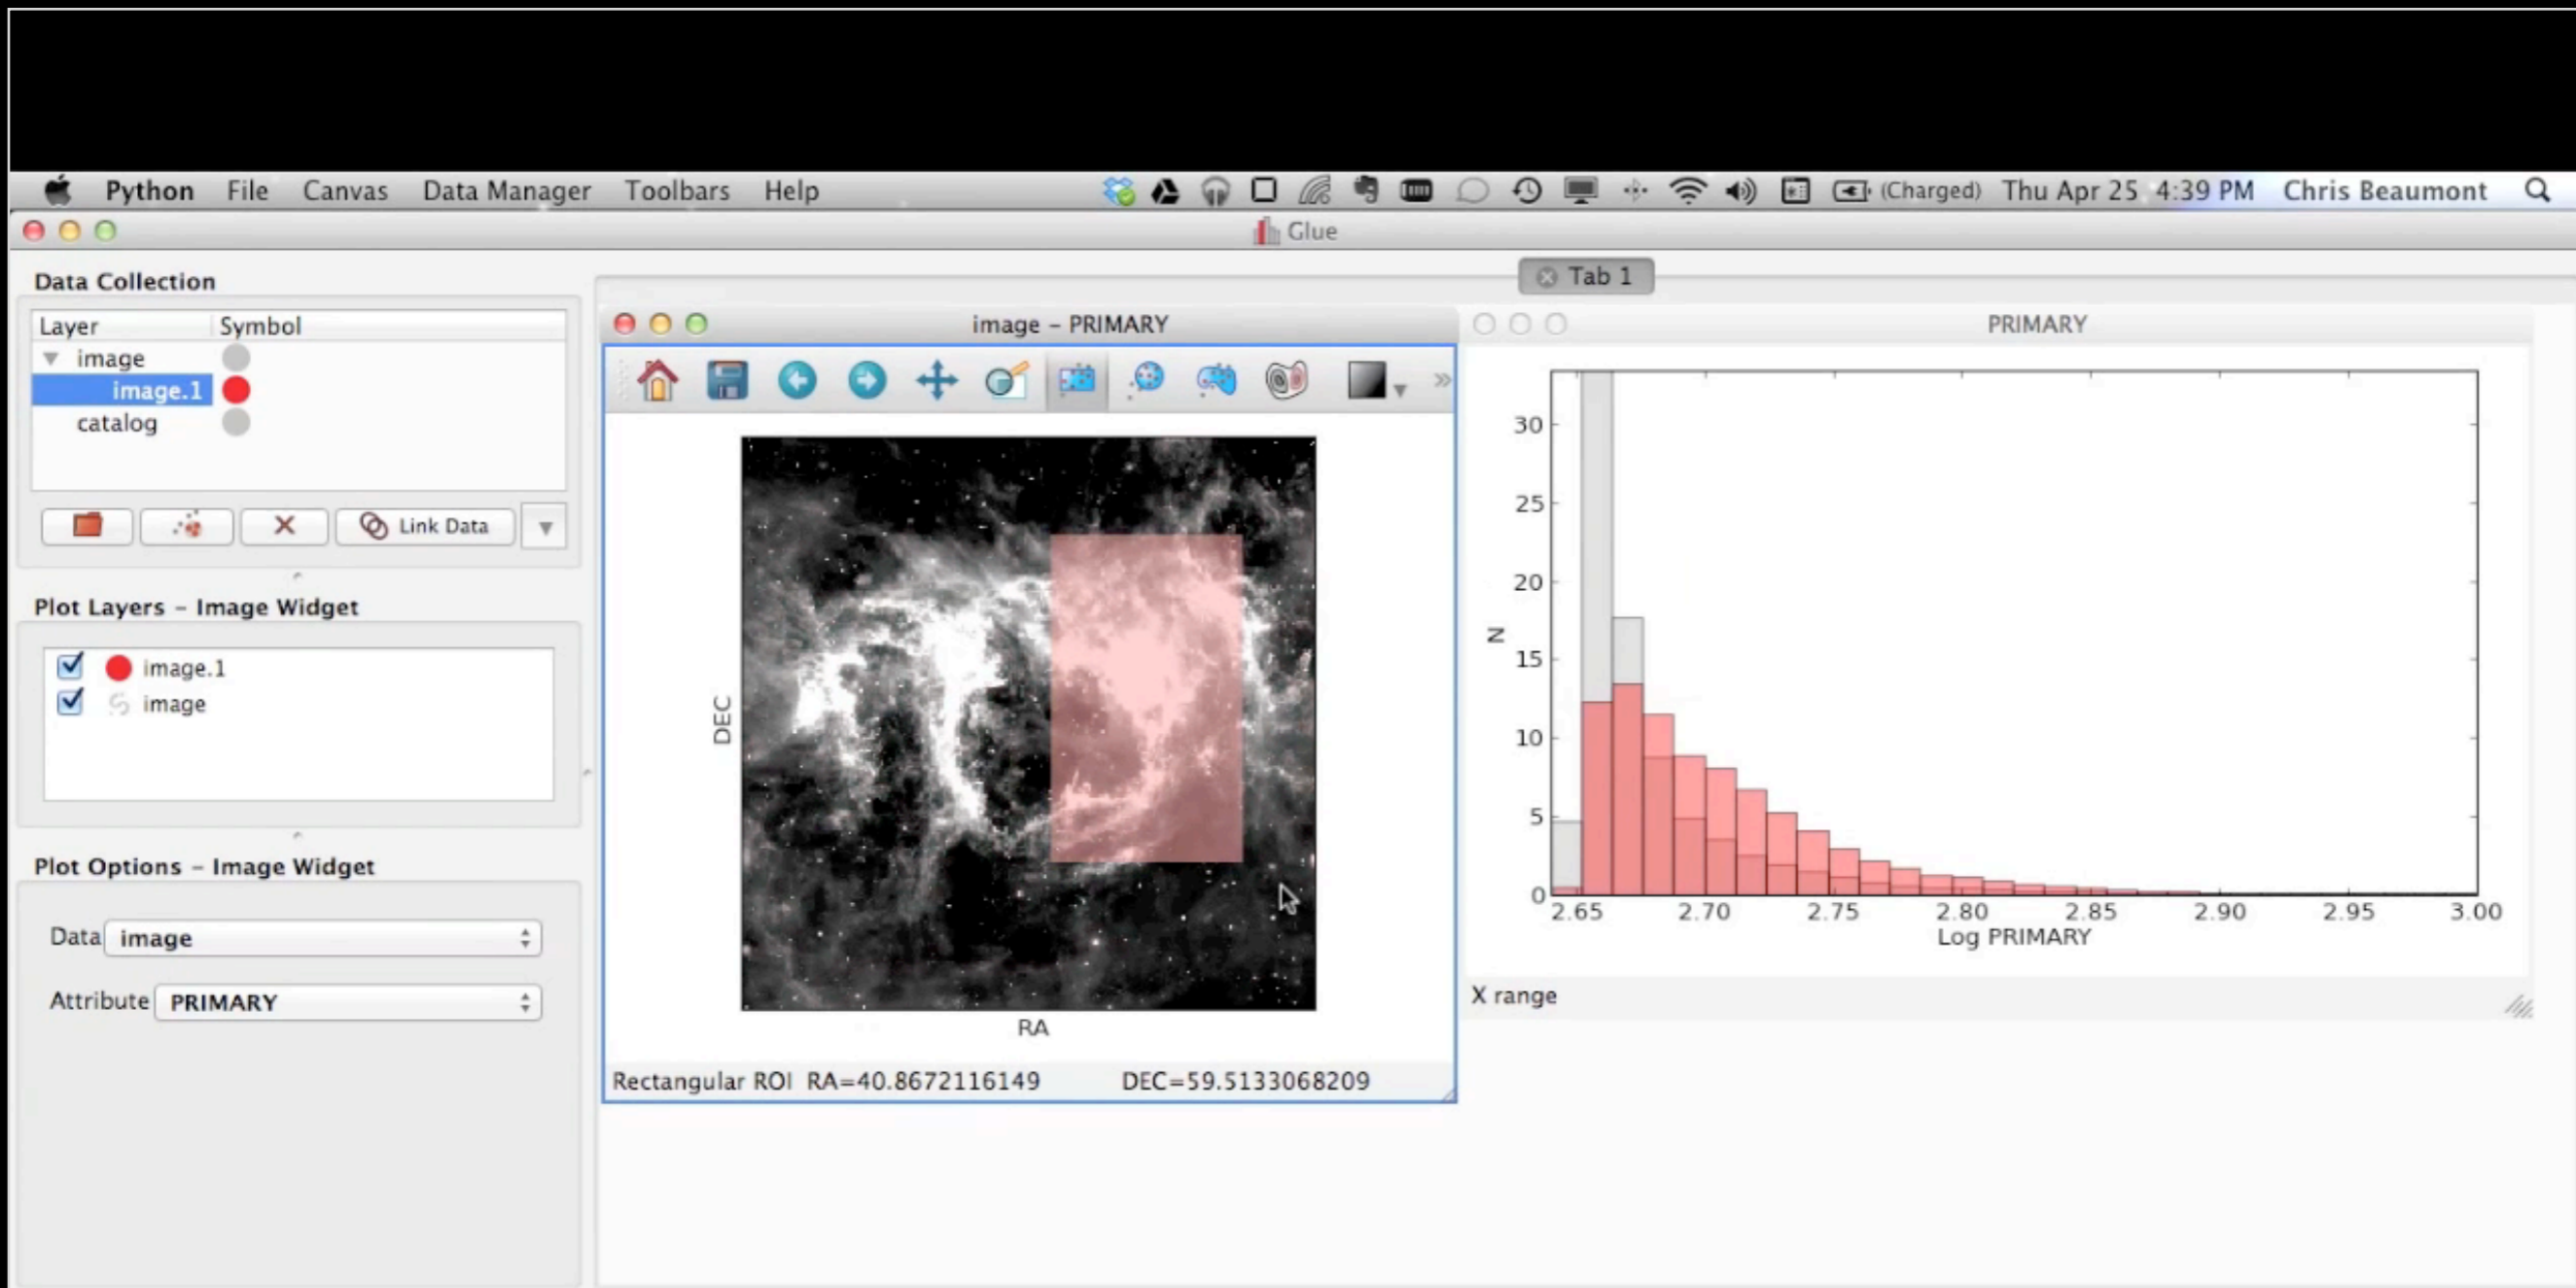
Python File Canvas Data Manager Toolbars Help

(Charged) Thu Apr 25 4:39 PM Chris Beaumont

Glue

Data Collection

| Layer | Symbol |
|---|---|
| image | |
| image.1 | |
| catalog | |

Link Data

Plot Layers – Image Widget

image.1
image

Plot Options – Image Widget

Data image

Attribute PRIMARY

Tab 1

image – PRIMARY

DEC

RA

Rectangular ROI RA=40.8672116149 DEC=59.5133068209

PRIMARY

30
25
20
15
10
5
0

N

2.65 2.70 2.75 2.80 2.85 2.90 2.95 3.00

Log PRIMARY

X range